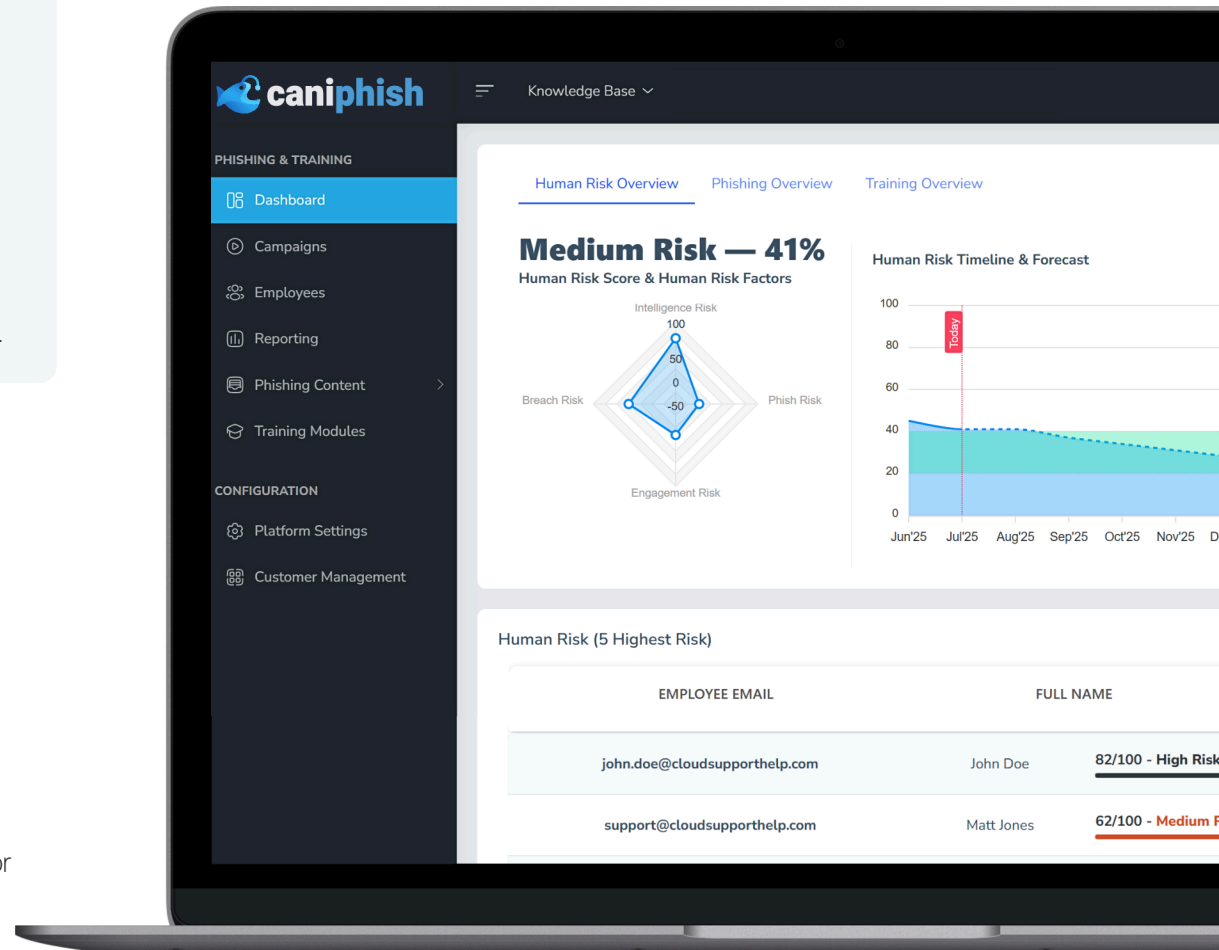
caniphish

Knowledge Base

PHISHING & TRAINING

Dashboard

Campaigns

Employees

Reporting

Phishing Content

Training Modules

CONFIGURATION

Platform Settings

Customer Management

Human Risk Overview Phishing Overview Training Overview

Medium Risk — 41%

Human Risk Score & Human Risk Factors

Intelligence Risk

100

50

0

-50

Breach Risk

Phish Risk

Engagement Risk

Human Risk Timeline & Forecast

100

80

60

40

20

0

Today

Jun'25 Jul'25 Aug'25 Sep'25 Oct'25 Nov'25 D

Human Risk (5 Highest Risk)

| EMPLOYEE EMAIL | FULL NAME | |
|---|---|---|
| john.doe@cloudsupporthelp.com | John Doe | 82/100 - High Risk |
| support@cloudsupporthelp.com | Matt Jones | 62/100 - Medium R |

or